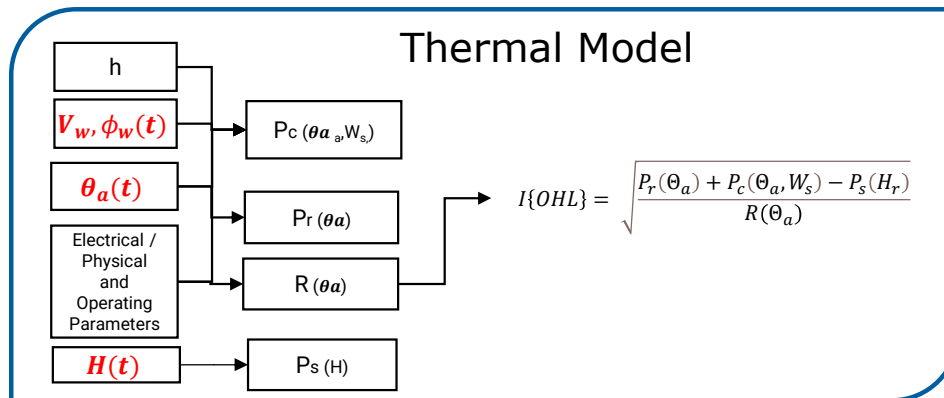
Thermal Model

h

$V_w, \phi_w(t)$

$\theta_a(t)$

Electrical / Physical and Operating Parameters

$H(t)$

Pc ($\theta_a$ a,W$_s$,)

Pr ($\theta_a$)

R ($\theta_a$)

Ps (H)

$I\{OHL\} = \sqrt{\frac{P_r(\Theta_a) + P_c(\Theta_a, W_s) - P_s(H_r)}{R(\Theta_a)}}$